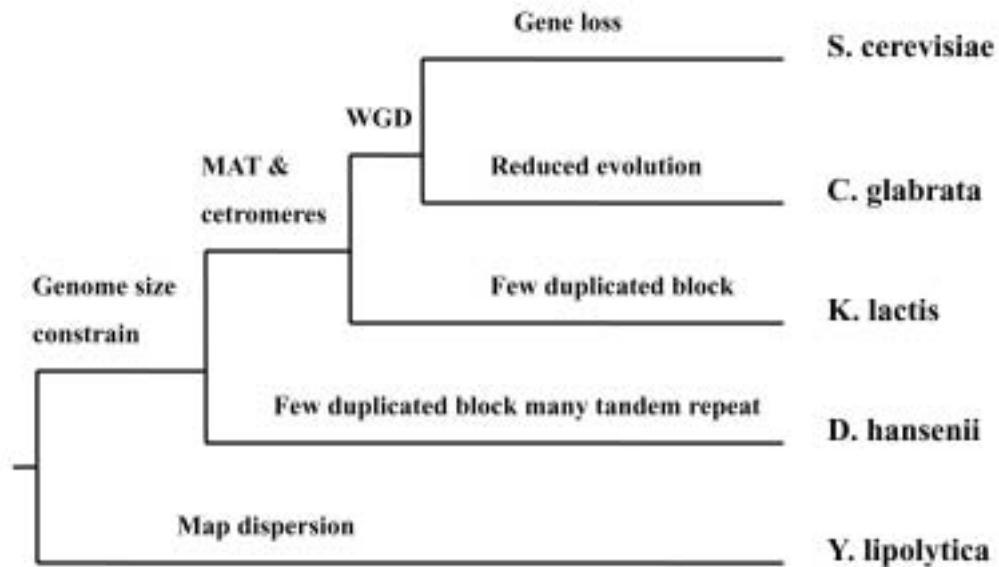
Gene loss

S. cerevisiae

WGD

MAT & cetromeres

Reduced evolution

C. glabrata

Genome size constrain

Few duplicated block

K. lactis

Few duplicated block many tandem repeat

D. hansenii

Map dispersion

Y. lipolytica